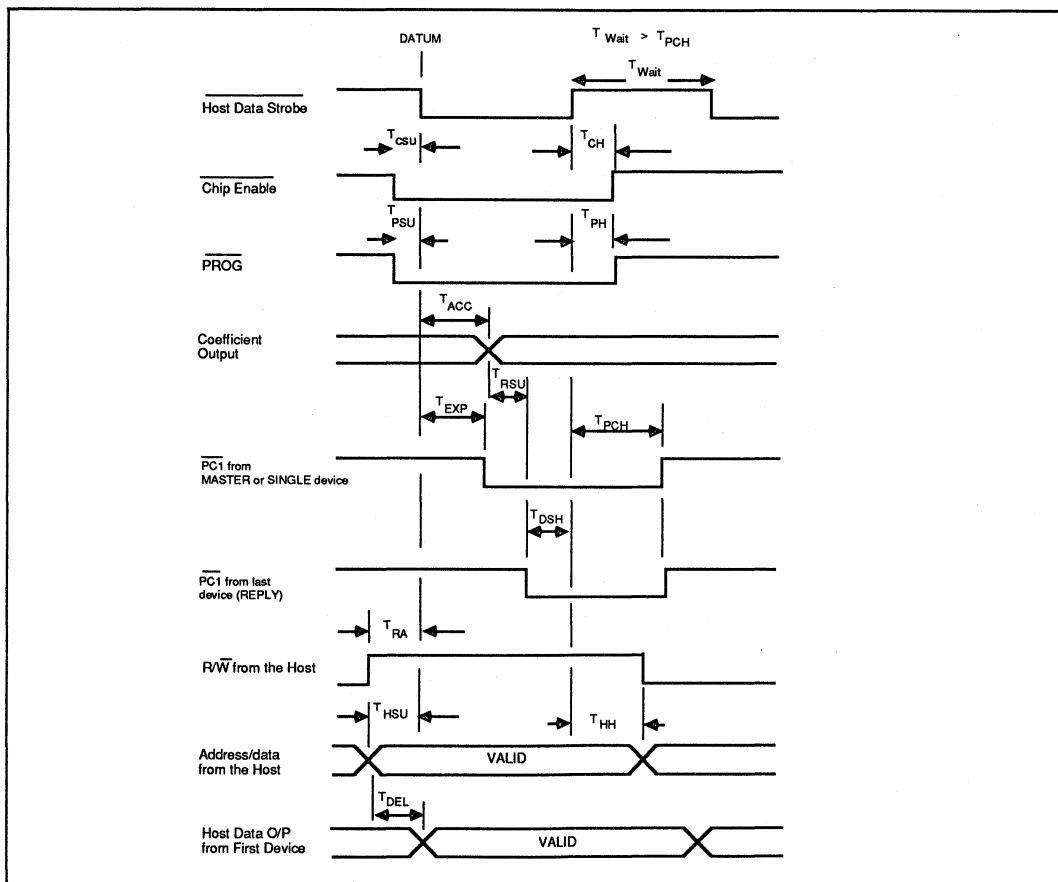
DATUM

$T_{Wait} > T_{PCH}$

$T_{Wait}$

$\overline{\text{Host Data Strobe}}$

$T_{CSU}$

$T_{CH}$

$\overline{\text{Chip Enable}}$

$T_{PSU}$

$T_{PH}$

$\overline{\text{PROG}}$

$T_{ACC}$

Coefficient Output

$T_{RSU}$

$T_{EXP}$

$T_{PCH}$

$\overline{\text{PC1}}$ from MASTER or SINGLE device

$T_{DSH}$

$\overline{\text{PC1}}$ from last device (REPLY)

$T_{RA}$

R/$\overline{\text{W}}$ from the Host

$T_{HSU}$

$T_{HH}$

Address/data from the Host

VALID

$T_{DEL}$

Host Data O/P from First Device

VALID